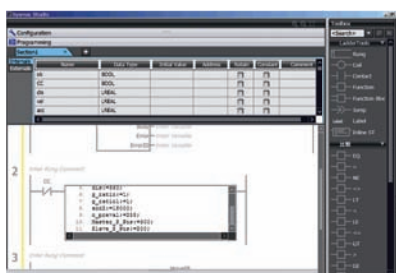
Sysmac Studio
Configuration
Programming
Section1
Name
Data Type
Initial Value
Address
Retain
Constant
Comment
BOOL
BOOL
LREAL
LREAL
LREAL
2
Enter Rung Comment
3
Enter Rung Comment
Toolbox
<Search>
Ladder Tools
Rung
Coil
Contact
Function
Function Block
Jump
Label
Inline ST
EQ
NE
LT
LE
GT
GE